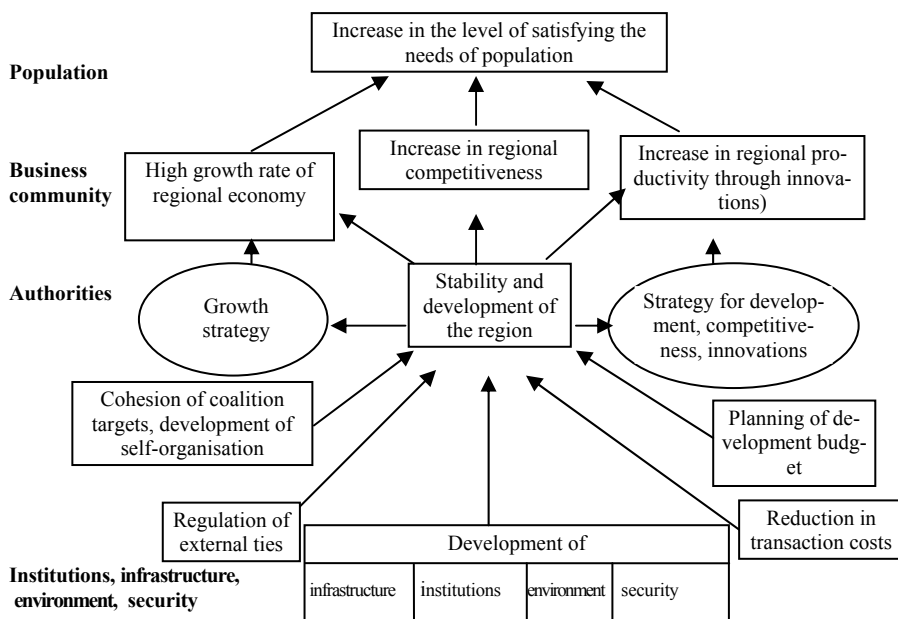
Increase in the level of satisfying the needs of population

Population

Business community

High growth rate of regional economy

Increase in regional competitiveness

Increase in regional productivity through innovations)

Authorities

Growth strategy

Stability and development of the region

Strategy for development, competitiveness, innovations

Cohesion of coalition targets, development of self-organisation

Planning of development budget

Regulation of external ties

Development of

Reduction in transaction costs

| infrastructure | institutions | environment | security |
|---|---|---|---|

Institutions, infrastructure, environment, security